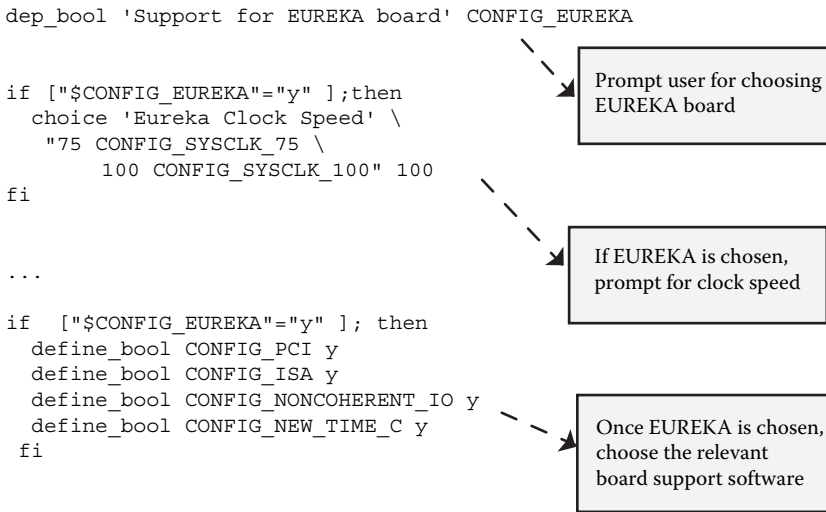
dep_bool 'Support for EUREKA board' CONFIG_EUREKA

if ["$CONFIG_EUREKA"="y" ];then
  choice 'Eureka Clock Speed' \
   "75 CONFIG_SYSCLK_75 \
       100 CONFIG_SYSCLK_100" 100
fi

...

if  ["$CONFIG_EUREKA"="y" ]; then
  define_bool CONFIG_PCI y
  define_bool CONFIG_ISA y
  define_bool CONFIG_NONCOHERENT_IO y
  define_bool CONFIG_NEW_TIME_C y
 fi

Prompt user for choosing EUREKA board

If EUREKA is chosen, prompt for clock speed

Once EUREKA is chosen, choose the relevant board support software